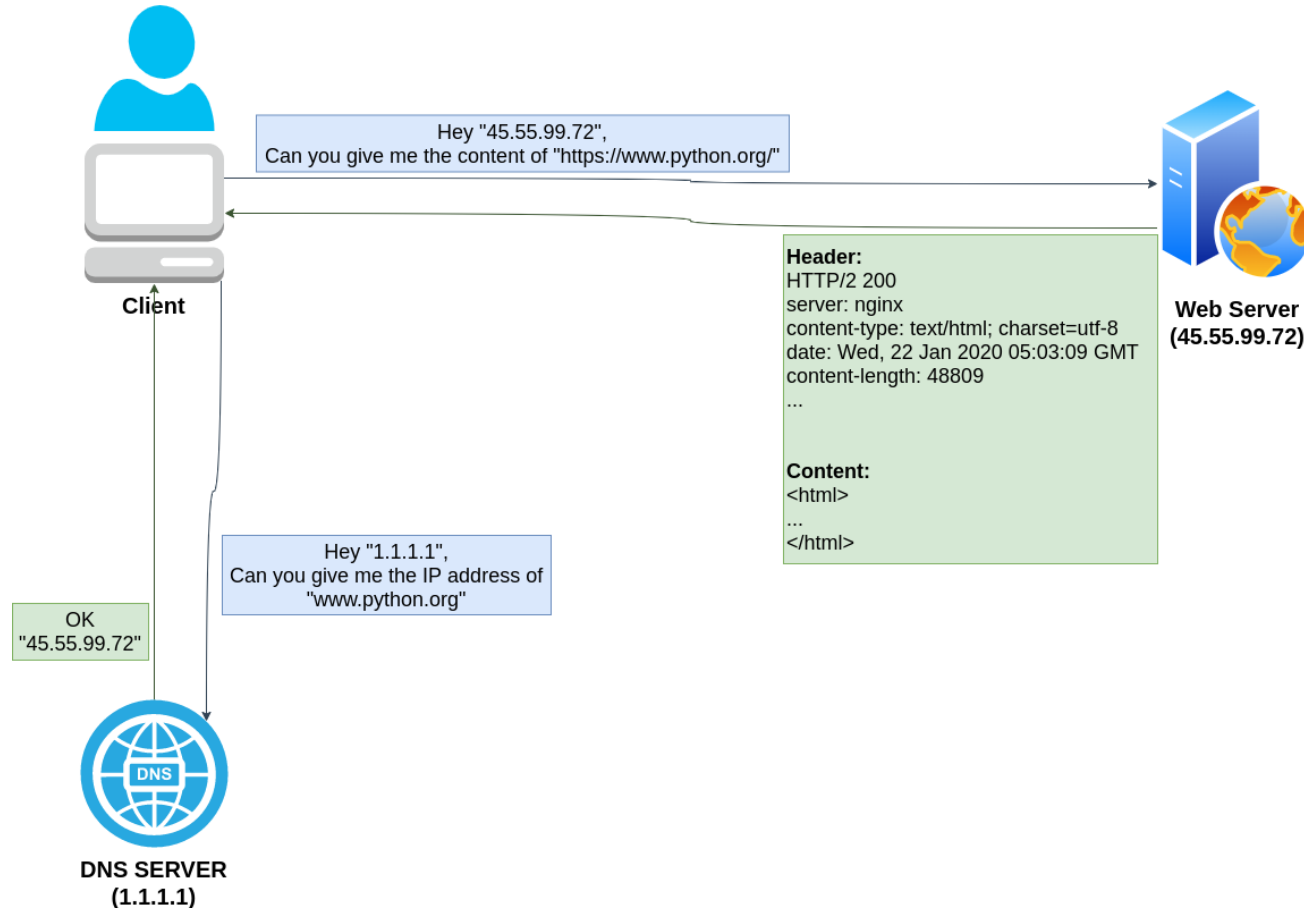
Hey "45.55.99.72",
Can you give me the content of "https://www.python.org/"

Client

Web Server
(45.55.99.72)

**Header:**
HTTP/2 200
server: nginx
content-type: text/html; charset=utf-8
date: Wed, 22 Jan 2020 05:03:09 GMT
content-length: 48809
...

**Content:**
<html>
...
</html>

Hey "1.1.1.1",
Can you give me the IP address of
"www.python.org"

OK
"45.55.99.72"

DNS

DNS SERVER
(1.1.1.1)